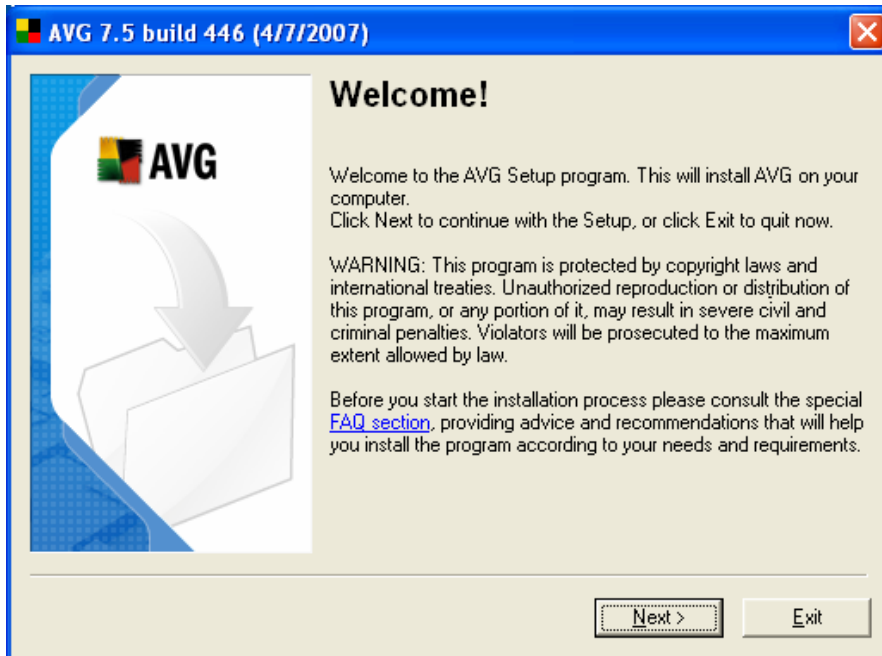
AVG 7.5 build 446 (4/7/2007)

AVG

Welcome!

Welcome to the AVG Setup program. This will install AVG on your computer.
Click Next to continue with the Setup, or click Exit to quit now.

WARNING: This program is protected by copyright laws and international treaties. Unauthorized reproduction or distribution of this program, or any portion of it, may result in severe civil and criminal penalties. Violators will be prosecuted to the maximum extent allowed by law.

Before you start the installation process please consult the special FAQ section, providing advice and recommendations that will help you install the program according to your needs and requirements.

Next >

Exit